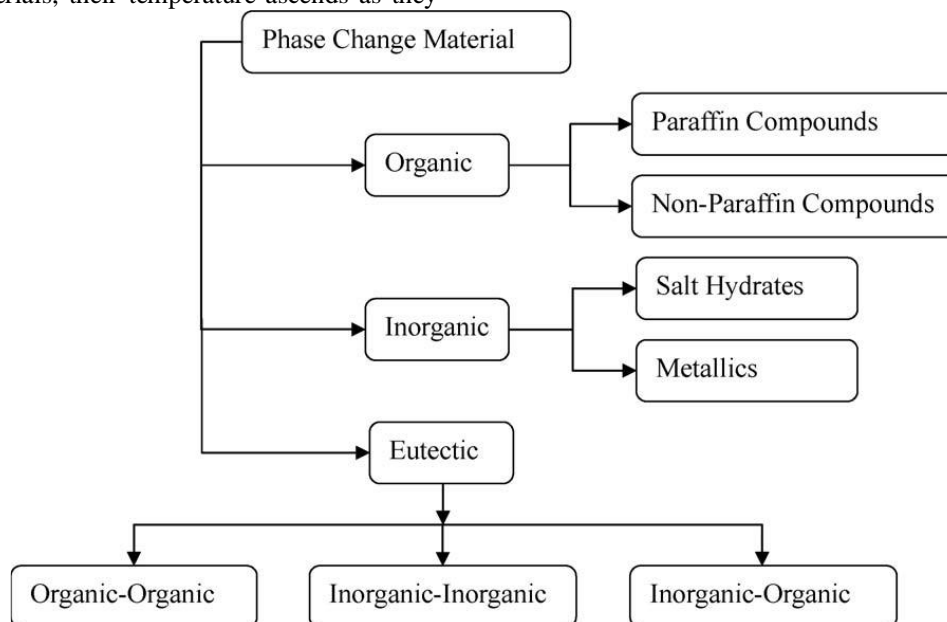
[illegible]rials, their temperature ascends as they

Phase Change Material

Organic

Paraffin Compounds

Non-Paraffin Compounds

Inorganic

Salt Hydrates

Metallics

Eutectic

Organic-Organic

Inorganic-Inorganic

Inorganic-Organic